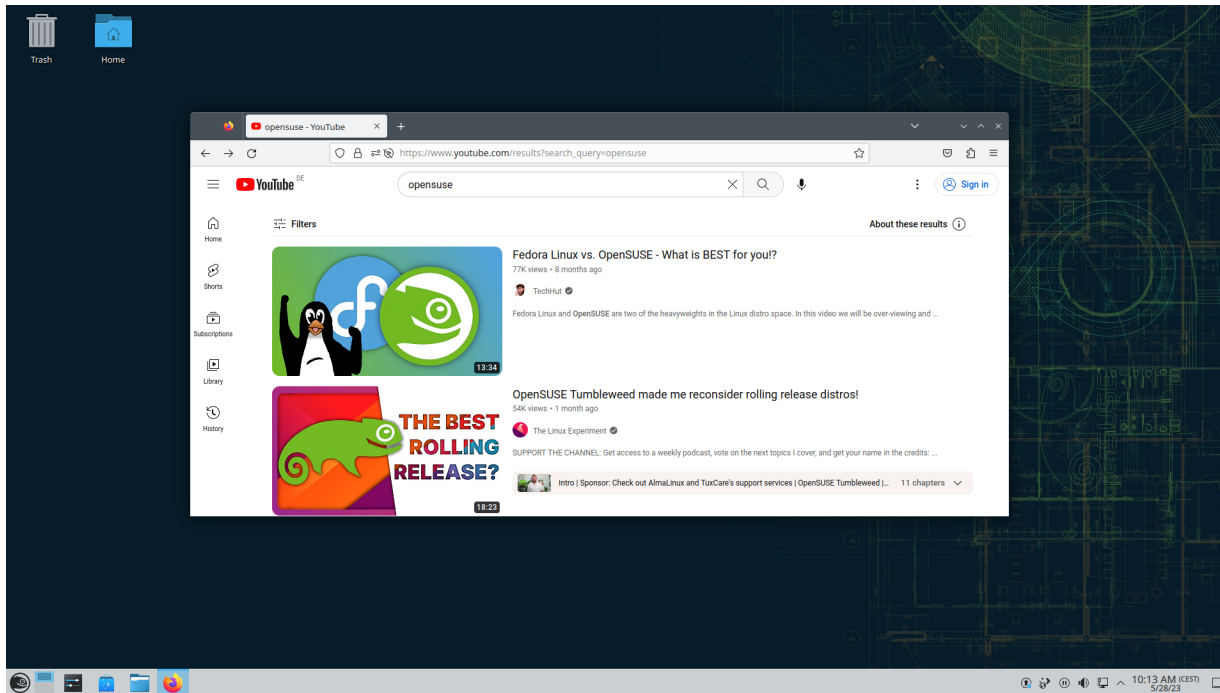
Trash

Home

opensuse - YouTube

https://www.youtube.com/results?search_query=opensuse

YouTube DE

opensuse

Sign in

Home

Shorts

Subscriptions

Library

History

Filters

About these results

13:34

Fedora Linux vs. OpenSUSE - What is BEST for you!?

77K views • 8 months ago

TechHut

Fedora Linux and OpenSUSE are two of the heavyweights in the Linux distro space. In this video we will be over-viewing and ...

THE BEST ROLLING RELEASE?

18:23

OpenSUSE Tumbleweed made me reconsider rolling release distros!

54K views • 1 month ago

The Linux Experiment

SUPPORT THE CHANNEL: Get access to a weekly podcast, vote on the next topics I cover, and get your name in the credits: ...

Intro | Sponsor: Check out AlmaLinux and TuxCare's support services | OpenSUSE Tumbleweed |...

11 chapters

10:13 AM (CEST)
5/28/23